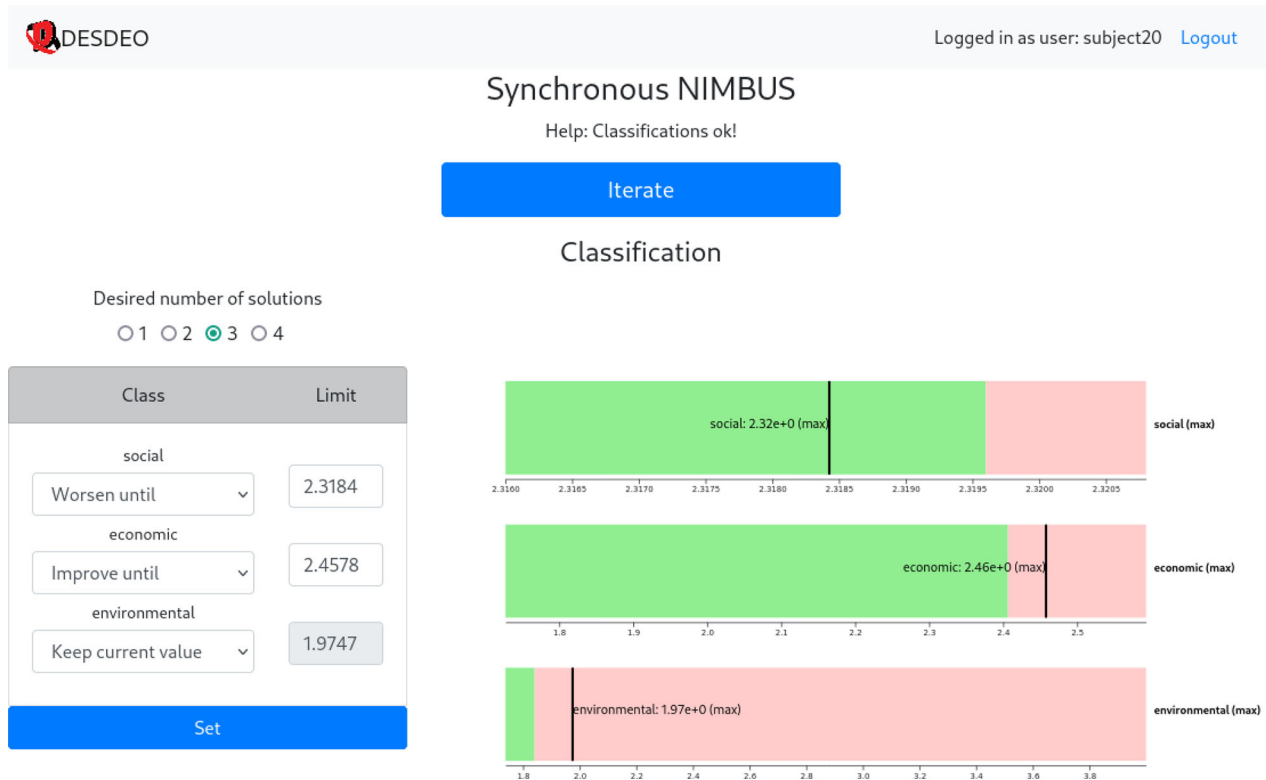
DESDEO

Logged in as user: subject20 Logout

Synchronous NIMBUS

Help: Classifications ok!

Iterate

Classification

Desired number of solutions

1 2 3 4

| Class | Limit |
|---|---|
| social | |
| Worsen until | 2.3184 |
| economic | |
| Improve until | 2.4578 |
| environmental | |
| Keep current value | 1.9747 |

Set

social: 2.32e+0 (max)

social (max)

2.3160 2.3165 2.3170 2.3175 2.3180 2.3185 2.3190 2.3195 2.3200 2.3205

economic: 2.46e+0 (max)

economic (max)

1.8 1.9 2.0 2.1 2.2 2.3 2.4 2.5

environmental: 1.97e+0 (max)

environmental (max)

1.8 2.0 2.2 2.4 2.6 2.8 3.0 3.2 3.4 3.6 3.8